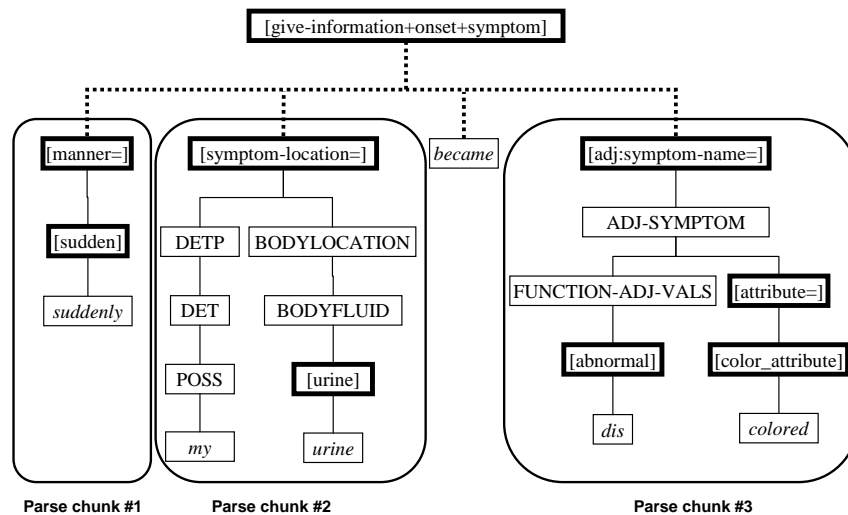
[give-information+onset+symptom]

[manner=]

[sudden]

suddenly

[symptom-location=]

DETP

DET

POSS

my

BODYLOCATION

BODYFLUID

[urine]

urine

became

[adj:symptom-name=]

ADJ-SYMPTOM

FUNCTION-ADJ-VALS

[abnormal]

dis

[attribute=]

[color_attribute]

colored

Parse chunk #1

Parse chunk #2

Parse chunk #3